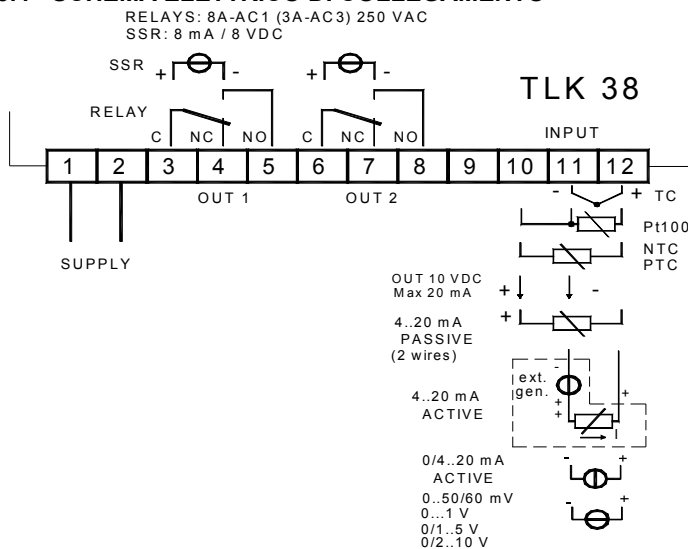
RELAYS: 8A-AC1 (3A-AC3) 250 VAC
SSR: 8 mA / 8 VDC

SSR + -
+ -

TLK 38

RELAY

C NC NO C NC NO

INPUT

1 2 3 4 5 6 7 8 9 10 11 12

OUT 1 OUT 2

- + TC

Pt100

NTC
PTC

SUPPLY

OUT 10 VDC
Max 20 mA + -

4..20 mA
PASSIVE
(2 wires) +

ext.
gen.

4..20 mA
ACTIVE

- +
+ +

0/4..20 mA
ACTIVE

- +

0..50/60 mV
0...1 V
0/1..5 V
0/2..10 V

- +